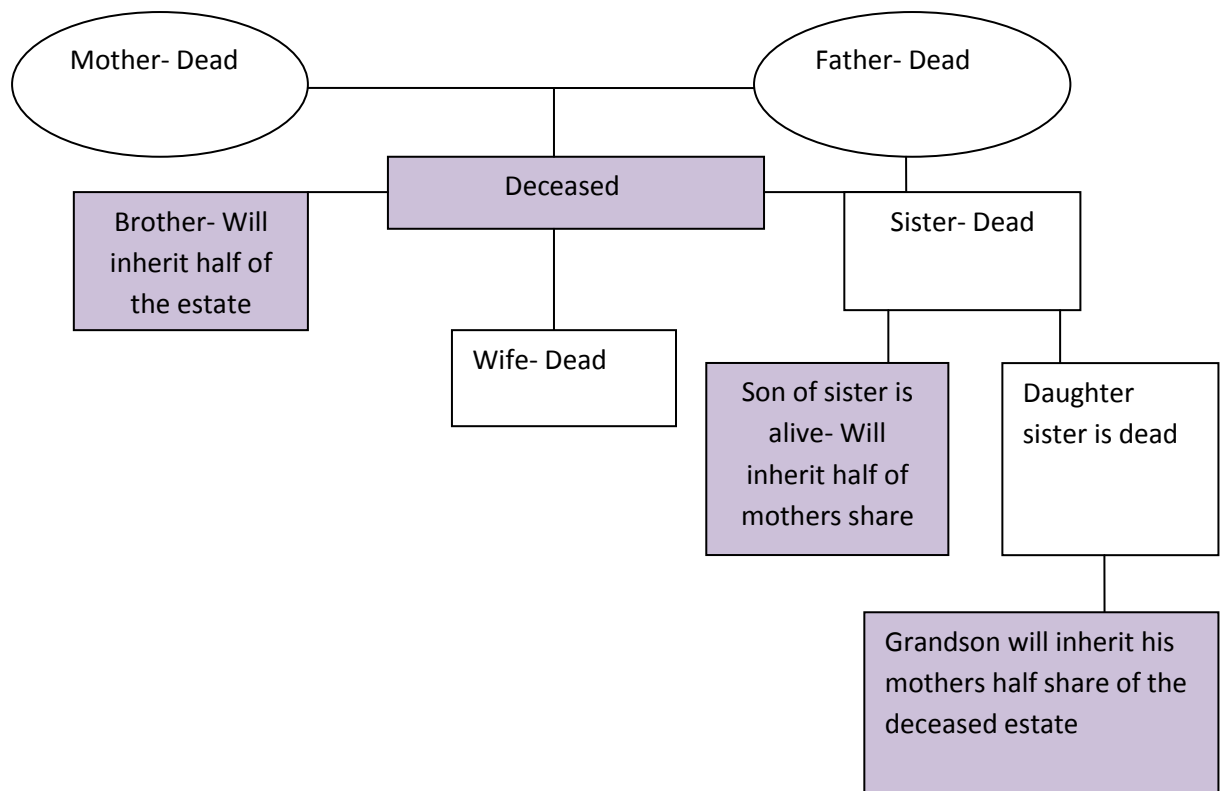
Mother- Dead

Father- Dead

Deceased

Brother- Will inherit half of the estate

Sister- Dead

Wife- Dead

Son of sister is alive- Will inherit half of mothers share

Daughter sister is dead

Grandson will inherit his mothers half share of the deceased estate